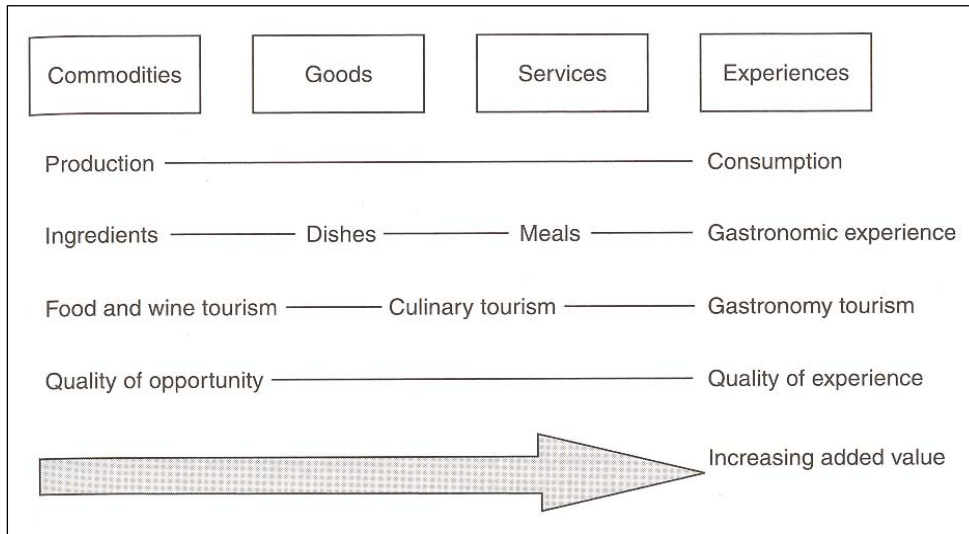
Commodities

Goods

Services

Experiences

Production ——— Consumption

Ingredients ——— Dishes ——— Meals ——— Gastronomic experience

Food and wine tourism ——— Culinary tourism ——— Gastronomy tourism

Quality of opportunity ——— Quality of experience

Increasing added value